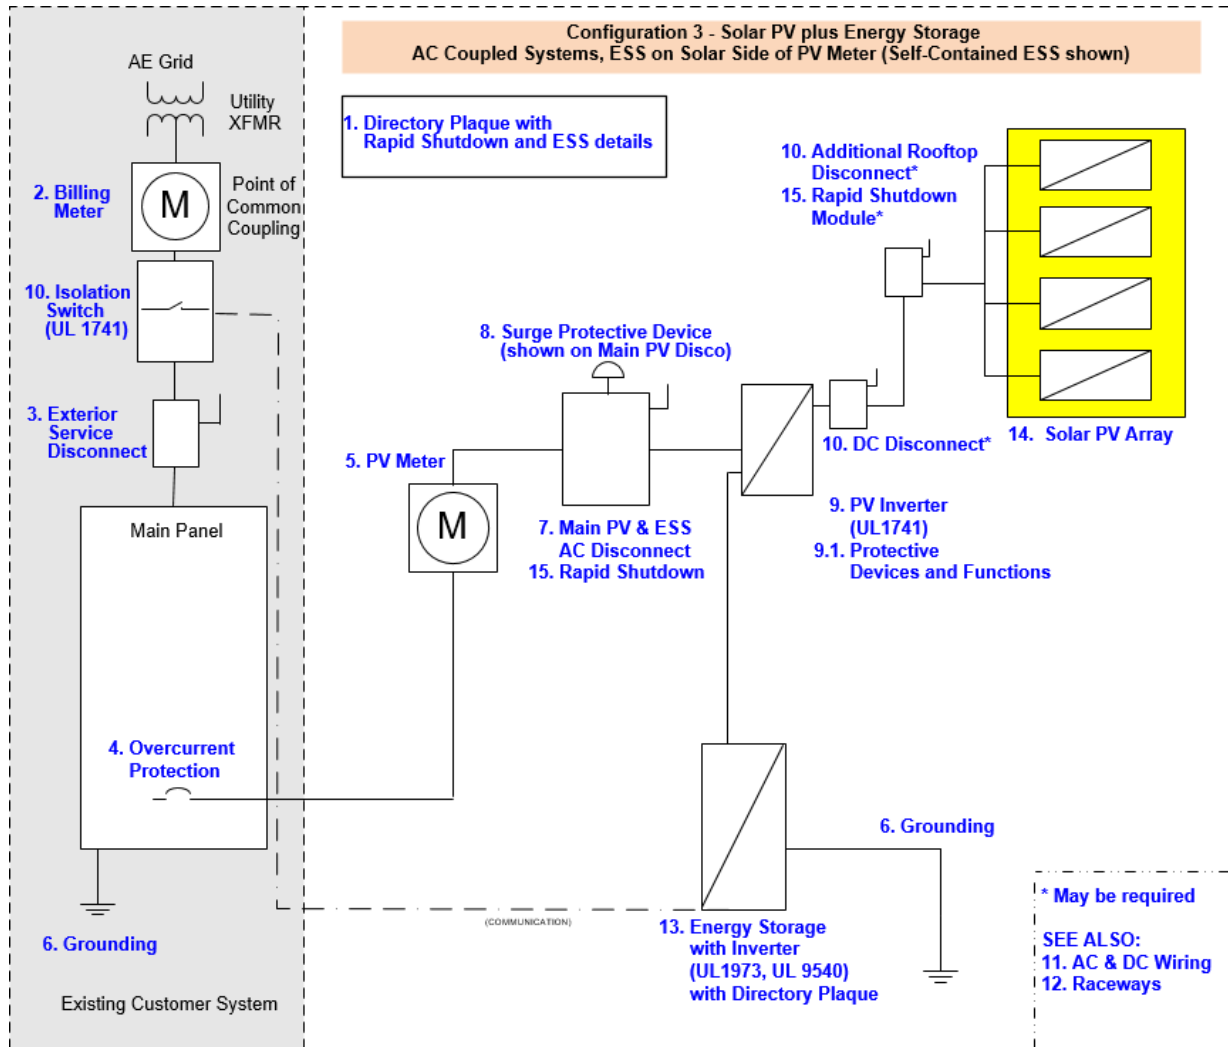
Configuration 3 - Solar PV plus Energy Storage
AC Coupled Systems, ESS on Solar Side of PV Meter (Self-Contained ESS shown)

AE Grid

Utility XFMR

2. Billing Meter

M

Point of Common Coupling

10. Isolation Switch (UL 1741)

3. Exterior Service Disconnect

Main Panel

4. Overcurrent Protection

6. Grounding

Existing Customer System

1. Directory Plaque with Rapid Shutdown and ESS details

10. Additional Rooftop Disconnect*
15. Rapid Shutdown Module*

8. Surge Protective Device (shown on Main PV Disco)

5. PV Meter

M

7. Main PV & ESS AC Disconnect
15. Rapid Shutdown

10. DC Disconnect*

14. Solar PV Array

9. PV Inverter (UL1741)
9.1. Protective Devices and Functions

6. Grounding

(COMMUNICATION)

13. Energy Storage with Inverter (UL1973, UL 9540) with Directory Plaque

* May be required

SEE ALSO:
11. AC & DC Wiring
12. Raceways